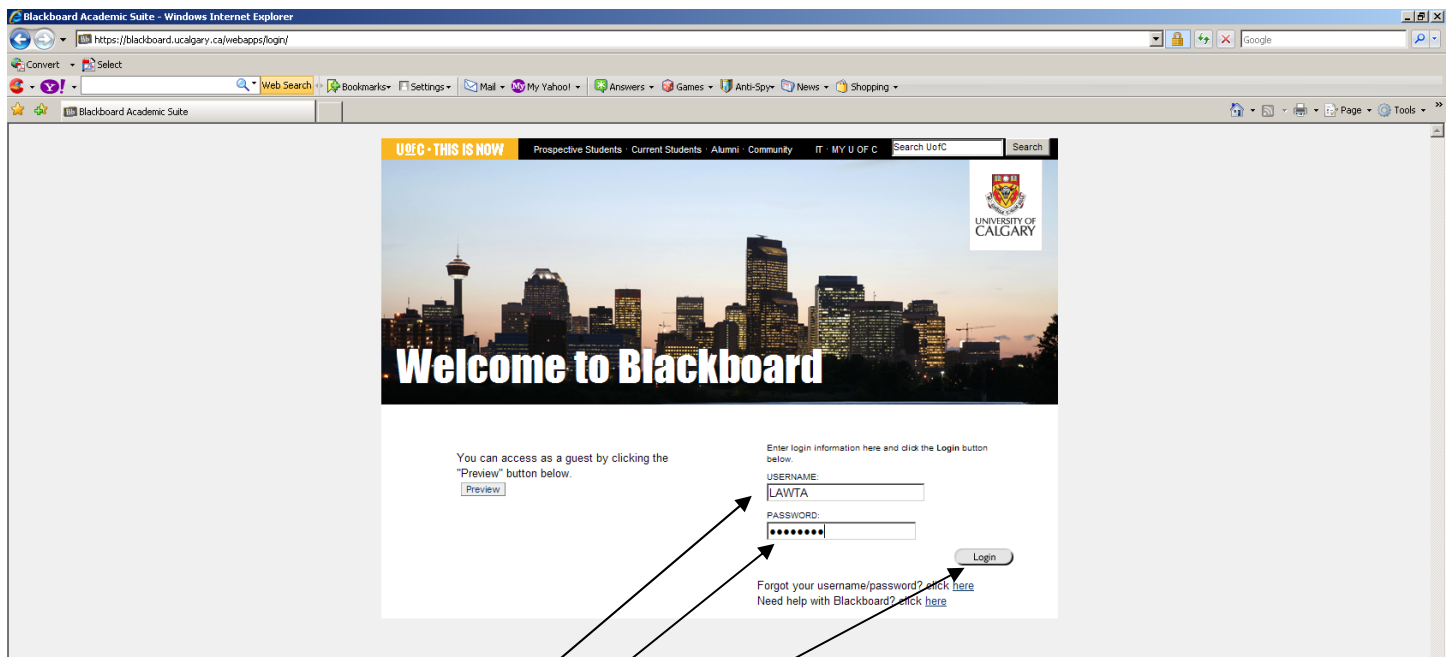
Blackboard Academic Suite - Windows Internet Explorer

https://blackboard.ucalgary.ca/webapps/login/

Google

Convert Select

Web Search Bookmarks Settings Mail My Yahoo! Answers Games Anti-Spy News Shopping

Blackboard Academic Suite

Page Tools

UofC · THIS IS NOW Prospective Students · Current Students · Alumni · Community IT · MY U OF C Search UofC Search

UNIVERSITY OF CALGARY

Welcome to Blackboard

You can access as a guest by clicking the "Preview" button below.

Preview

Enter login information here and click the **Login** button below.

USERNAME:

LAWTA

PASSWORD:

••••••••

Login

Forgot your username/password? click here

Need help with Blackboard? click here